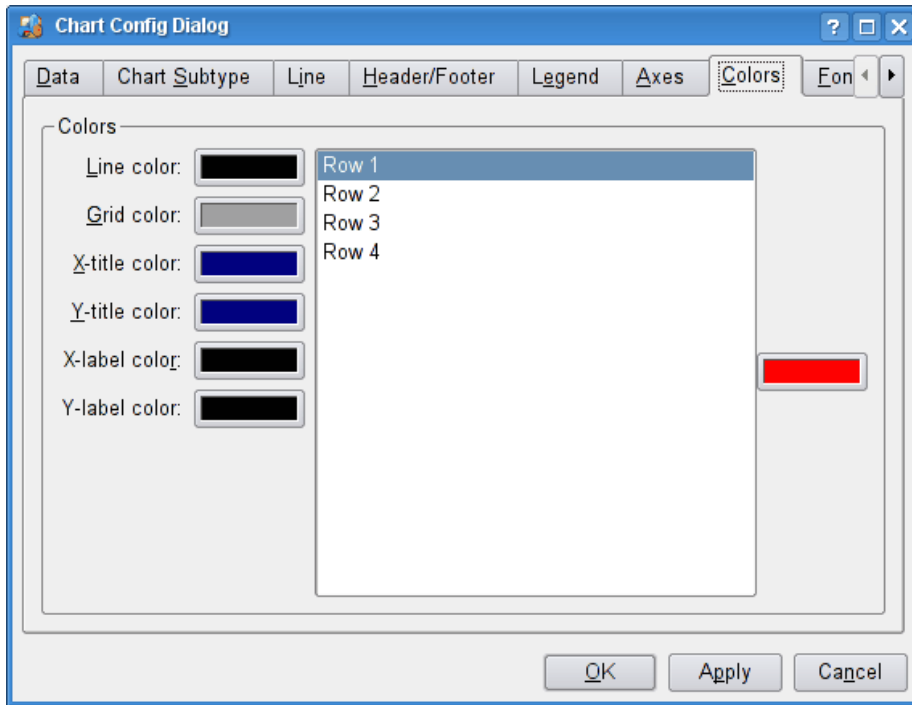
Chart Config Dialog

? □ X

Data | Chart Subtype | Line | Header/Footer | Legend | Axes | Colors | Fon

Colors

Line color:

Grid color:

X-title color:

Y-title color:

X-label color:

Y-label color:

Row 1
Row 2
Row 3
Row 4

OK | Apply | Cancel